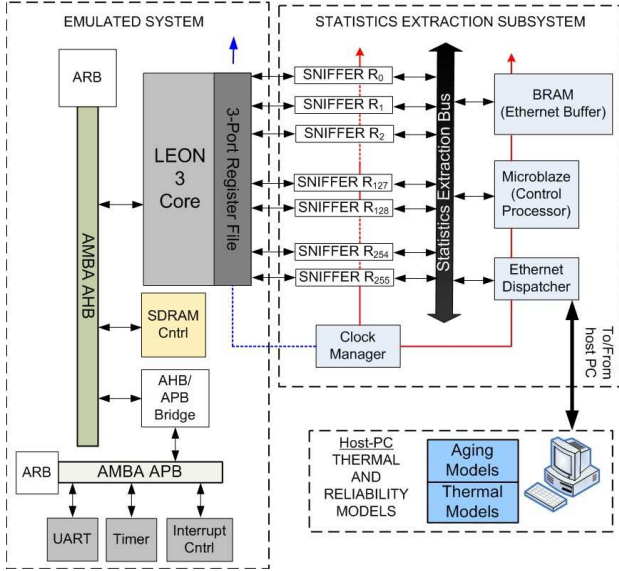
EMULATED SYSTEM

STATISTICS EXTRACTION SUBSYSTEM

ARB

LEON 3 Core

3-Port Register File

SNIFFER $R_0$

SNIFFER $R_1$

SNIFFER $R_2$

SNIFFER $R_{127}$

SNIFFER $R_{128}$

SNIFFER $R_{254}$

SNIFFER $R_{255}$

Statistics Extraction Bus

BRAM (Ethernet Buffer)

Microblaze (Control Processor)

Ethernet Dispatcher

AMBA AHB

SDRAM Cntrl

Clock Manager

To/From host PC

AHB/ APB Bridge

ARB

AMBA APB

UART

Timer

Interrupt Cntrl

Host-PC THERMAL AND RELIABILITY MODELS

Aging Models

Thermal Models